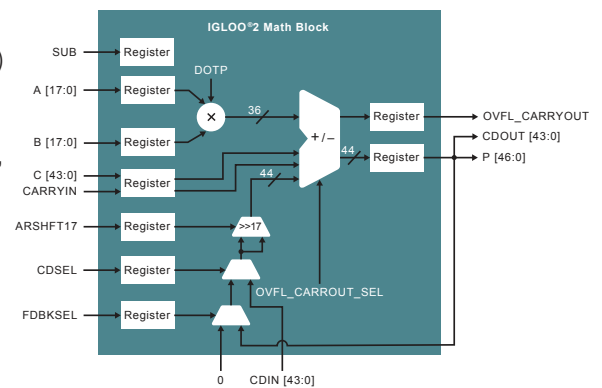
IGLOO®2 Math Block

SUB
Register
A [17:0]
Register
DOTP
B [17:0]
Register
×
36
+ / –
Register
OVFL_CARRYOUT
CDOUT [43:0]
44
Register
P [46:0]
C [43:0]
CARRYIN
Register
44
ARSHFT17
Register
>>17
CDSEL
Register
OVFL_CARROUT_SEL
FDBKSEL
Register
0
CDIN [43:0]